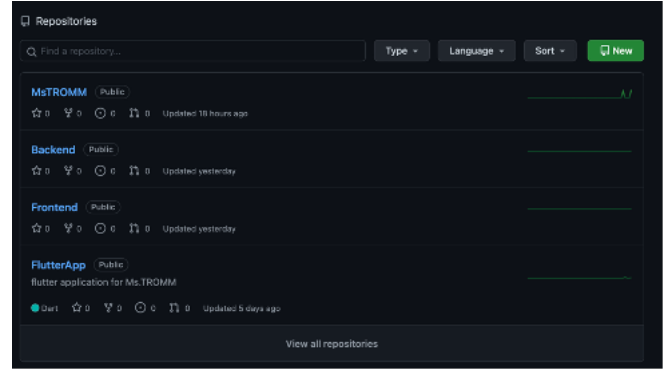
Repositories

Find a repository...

Type

Language

Sort

New

MsTROMM Public

0 0 0 0 Updated 18 hours ago

Backend Public

0 0 0 0 Updated yesterday

Frontend Public

0 0 0 0 Updated yesterday

FlutterApp Public

flutter application for Ms.TROMM

Dart 0 0 0 0 Updated 5 days ago

View all repositories